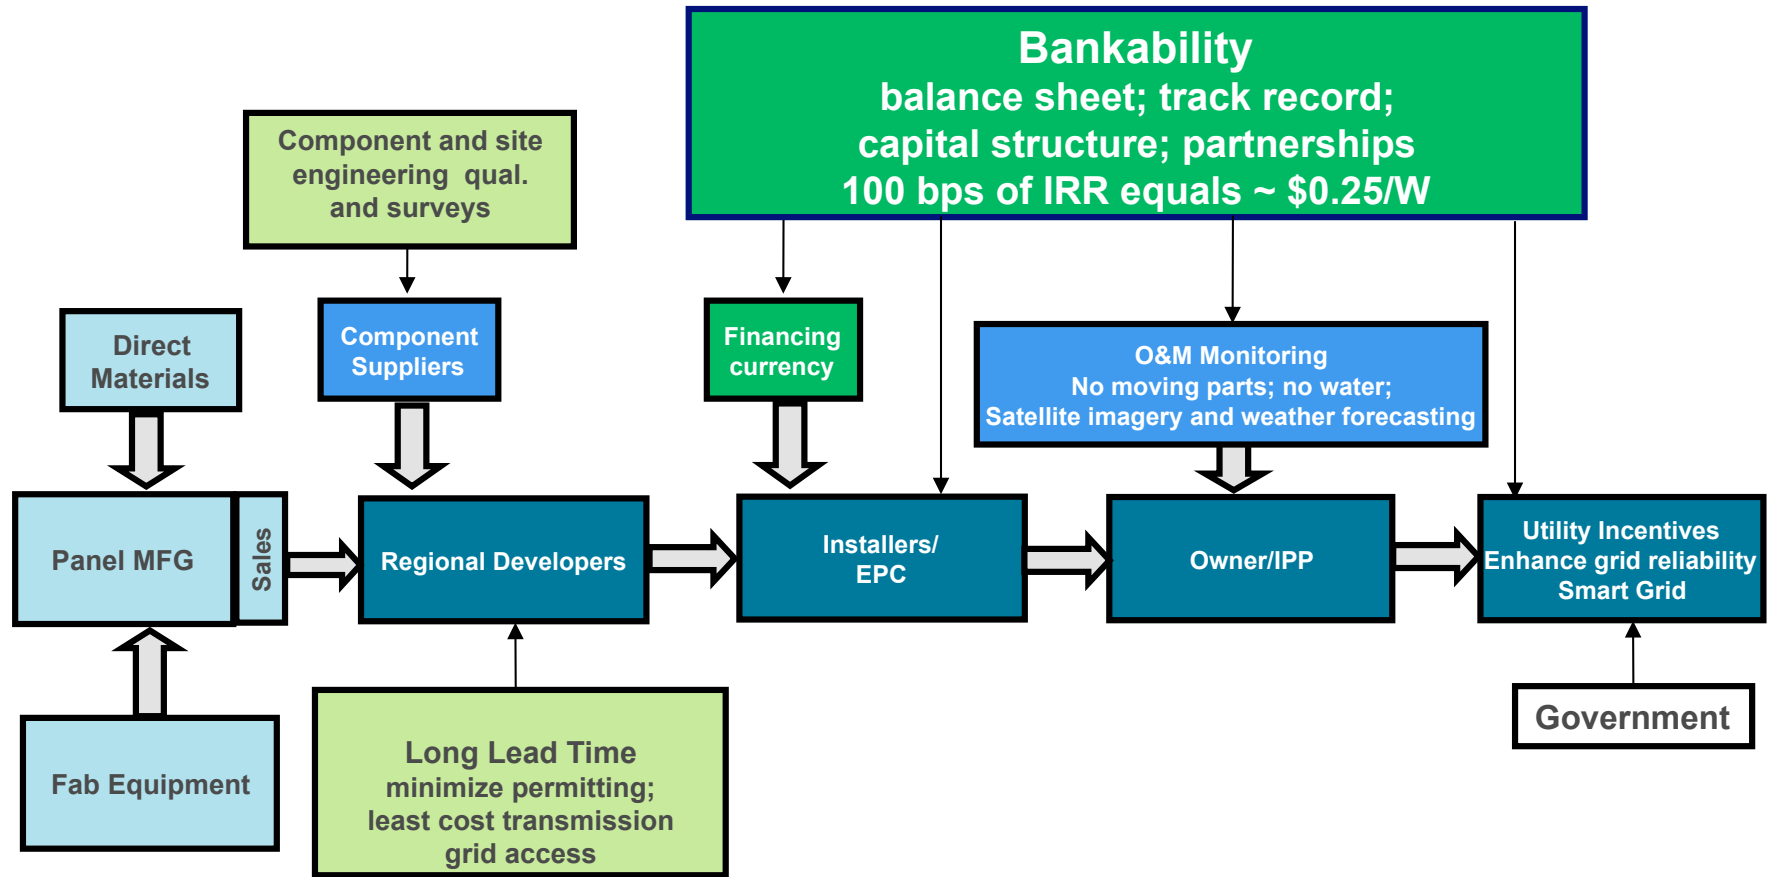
Bankability
balance sheet; track record;
capital structure; partnerships
100 bps of IRR equals ~ $0.25/W

Component and site engineering qual. and surveys

Direct Materials

Component Suppliers

Financing currency

O&M Monitoring
No moving parts; no water;
Satellite imagery and weather forecasting

Panel MFG

Sales

Regional Developers

Installers/ EPC

Owner/IPP

Utility Incentives
Enhance grid reliability
Smart Grid

Government

Fab Equipment

Long Lead Time
minimize permitting;
least cost transmission
grid access